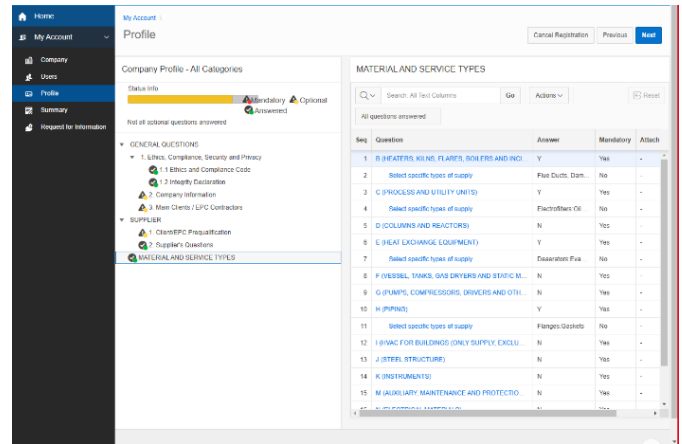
Home
My Account
Company
Users
Profile
Summary
Request for Information

My Account >
Profile

Cancel Registration
Previous
Next

Company Profile - All Categories

Status Info
Mandatory Optional
Answered
Not all optional questions answered

GENERAL QUESTIONS
1. Ethics, Compliance, Security and Privacy
1.1 Ethics and Compliance Code
1.2 Integrity Declaration
3. Main Clients / EPC Contractors
2. Company Information
SUPPLIER
1. Client/EPC Prequalification
2. Supplier's Questions
MATERIAL AND SERVICE TYPES

MATERIAL AND SERVICE TYPES

Search: All Text Columns
Go
Actions
Reset
All questions answered

| Seq | Question | Answer | Mandatory | Attach |
|---|---|---|---|---|
| 1 | B (HEATERS, KILNS, FLARES, BOILERS AND INCI... | Y | Yes | - |
| 2 | Select specific types of supply | Flue Ducts, Dam... | No | - |
| 3 | C (PROCESS AND UTILITY UNITS) | Y | Yes | - |
| 4 | Select specific types of supply | Electrofilters Oil... | No | - |
| 5 | D (COLUMNS AND REACTORS) | N | Yes | - |
| 6 | E (HEAT EXCHANGE EQUIPMENT) | Y | Yes | - |
| 7 | Select specific types of supply | Deaerators Eva... | No | - |
| 8 | F (VESSEL, TANKS, GAS DRYERS AND STATIC M... | N | Yes | - |
| 9 | G (PUMPS, COMPRESSORS, DRIVERS AND OTH... | N | Yes | - |
| 10 | H (PIPING) | Y | Yes | - |
| 11 | Select specific types of supply | Flanges;Gaskets | No | - |
| 12 | I (HVAC FOR BUILDINGS (ONLY SUPPLY, EXCLU... | N | Yes | - |
| 13 | J (STEEL STRUCTURE) | N | Yes | - |
| 14 | K (INSTRUMENTS) | N | Yes | - |
| 15 | M (AUXILIARY MAINTENANCE AND PROTECTIO... | N | Yes | - |